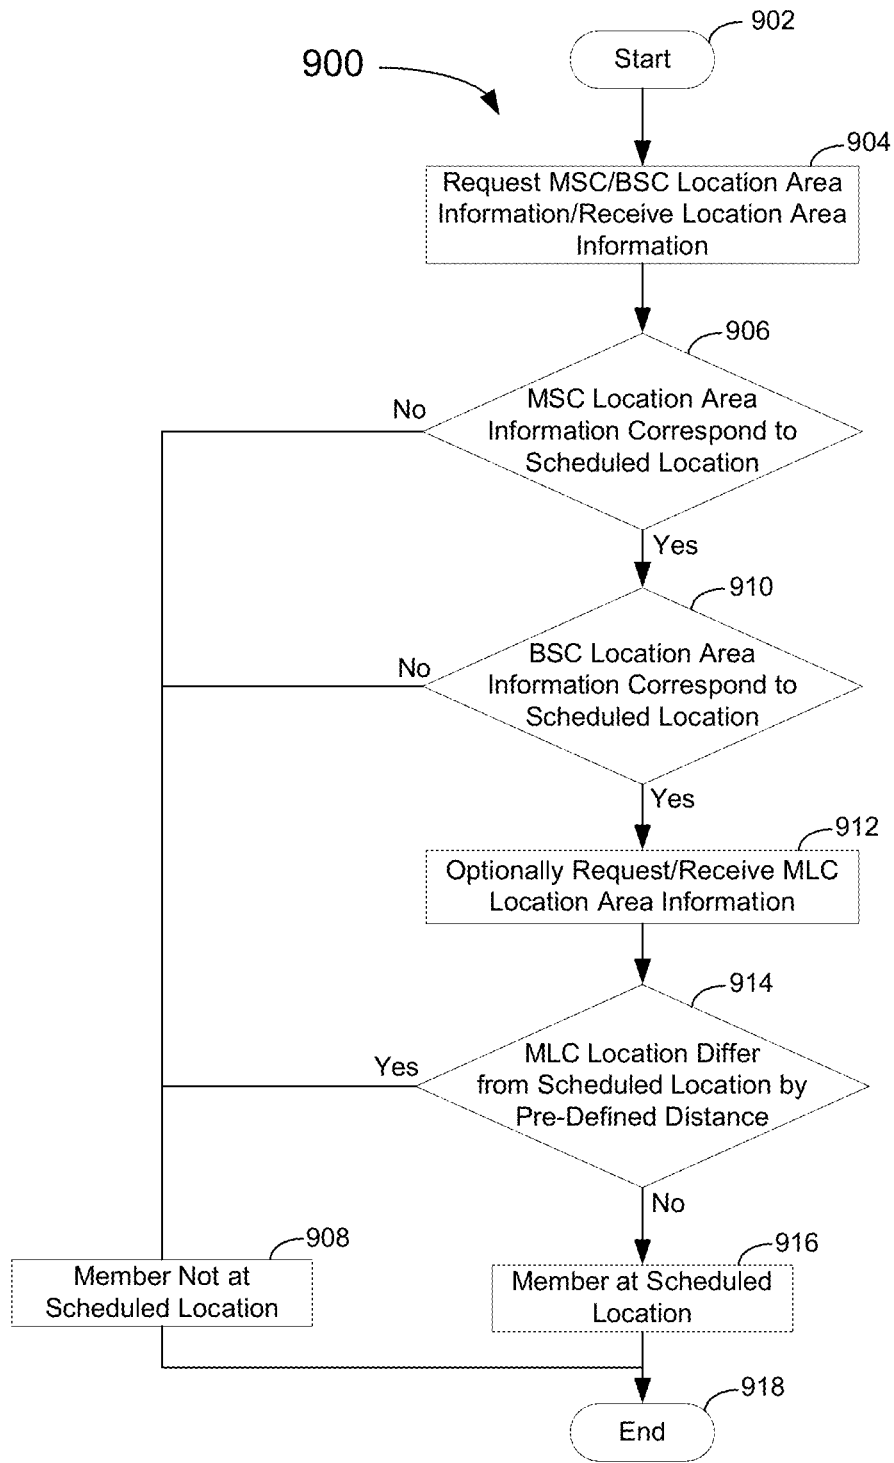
900

902

Start

904

Request MSC/BSC Location Area Information/Receive Location Area Information

906

No

MSC Location Area Information Correspond to Scheduled Location

Yes

910

No

BSC Location Area Information Correspond to Scheduled Location

Yes

912

Optionally Request/Receive MLC Location Area Information

914

Yes

MLC Location Differ from Scheduled Location by Pre-Defined Distance

No

908

Member Not at Scheduled Location

916

Member at Scheduled Location

918

End